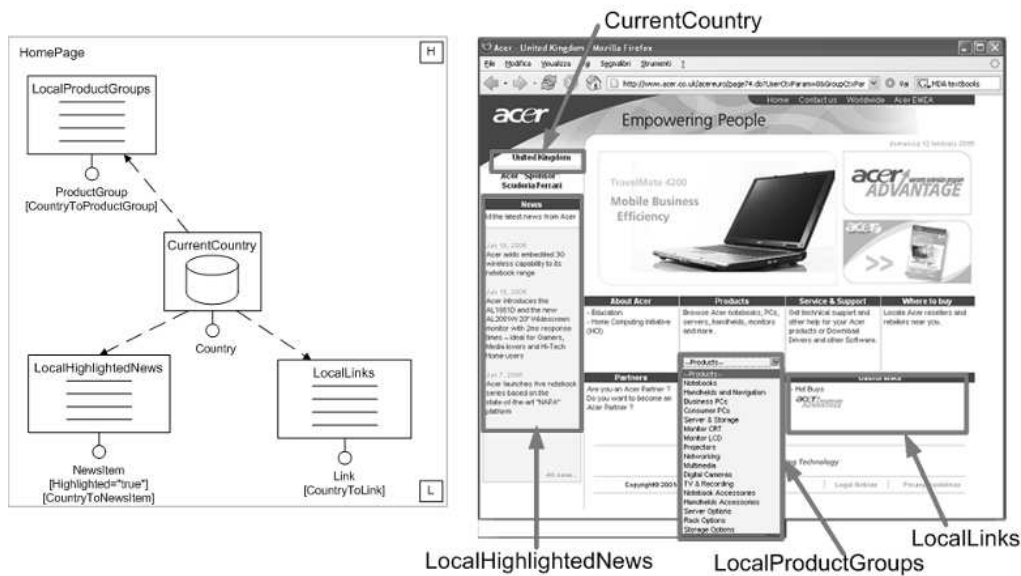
HomePage

H

LocalProductGroups

ProductGroup
[CountryToProductGroup]

CurrentCountry

Country

LocalHighlightedNews

NewsItem
[Highlighted="true"]
[CountryToNewsItem]

LocalLinks

Link
[CountryToLink]

L

CurrentCountry

Acer - United Kingdom - Mozilla Firefox

File Modifica Visualizza Vai Segnalibri Strumenti ?

http://www.acer.co.uk/acereuro/page74.do?UserCtxParam=0&GroupCtxPar

Vai

MDA textbooks

Home Contact us Worldwide Acer EMEA

acer

Empowering People

United Kingdom

Acer - Sponsor Scuderia Ferrari

News

All the latest news from Acer

Acer adds embedded 3G wireless capability to its notebook range

Acer introduces the AL1951D and the new AL2051W 20" Widescreen monitor with 2ms response times – ideal for Gamers, Media lovers and Hi-Tech Home users

Acer launches five notebook series based on the state-of-the-art "NAPA" platform

All news...

TravelMate 4200

Mobile Business Efficiency

acer ADVANTAGE

About Acer

- Education
- Home Computing Initiative (HCI)

Products

Browse Acer notebooks, PCs, servers, handhelds, monitors and more.

Service & Support

Get technical support and other help for your Acer products or Download Drivers and other Software.

Where to buy

Locate Acer resellers and retailers near you.

Partners

Are you an Acer Partner ? Do you want to become an Acer Partner ?

--Products--
--Products--
Notebooks
Handhelds and Navigation
Business PCs
Consumer PCs
Server & Storage
Monitor CRT
Monitor LCD
Projectors
Networking
Multimedia
Digital Cameras
TV & Recording
Notebook Accessories
Handhelds Accessories
Server Options
Rack Options
Storage Options

Useful links

- Hot Buys

Technology

Copyright© 2005

Legal Notices

Privacy Guidelines

LocalHighlightedNews

LocalProductGroups

LocalLinks